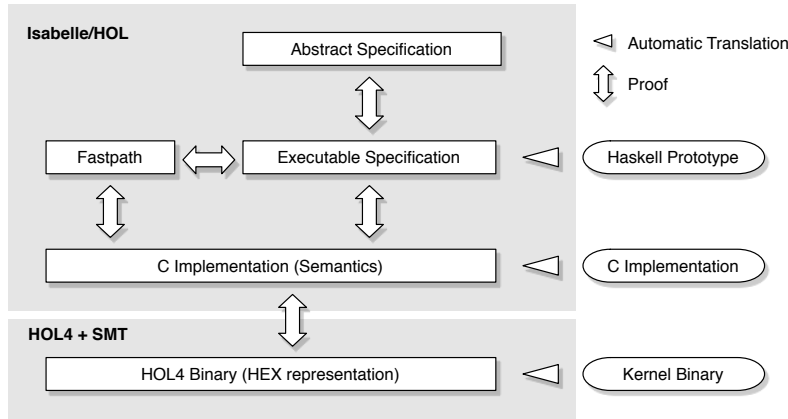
Isabelle/HOL

Abstract Specification

Automatic Translation

Proof

Fastpath

Executable Specification

Haskell Prototype

C Implementation (Semantics)

C Implementation

HOL4 + SMT

HOL4 Binary (HEX representation)

Kernel Binary